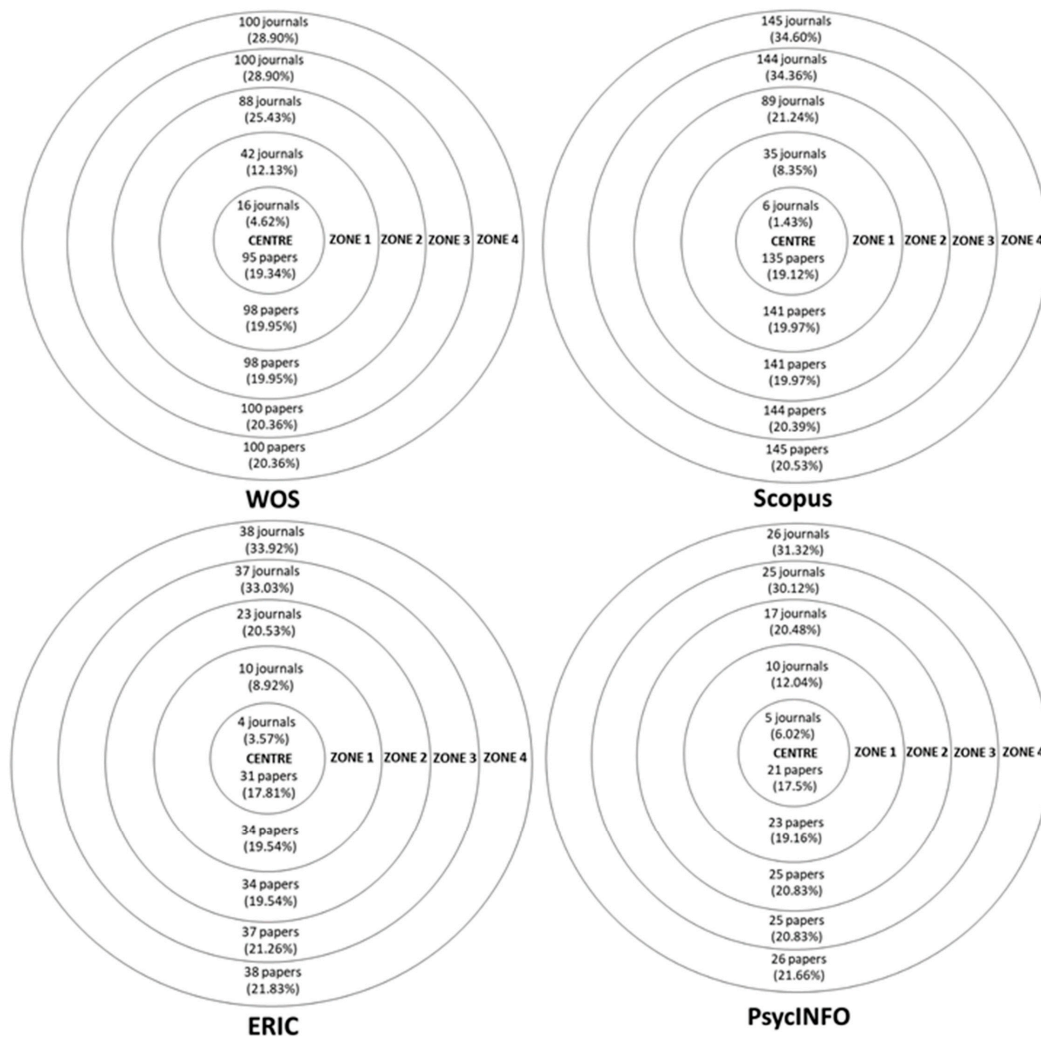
100 journals
(28.90%)
100 journals
(28.90%)
88 journals
(25.43%)
42 journals
(12.13%)
16 journals
(4.62%)
CENTRE
95 papers
(19.34%)
ZONE 1 ZONE 2 ZONE 3 ZONE 4
98 papers
(19.95%)
98 papers
(19.95%)
100 papers
(20.36%)
100 papers
(20.36%)

WOS

145 journals
(34.60%)
144 journals
(34.36%)
89 journals
(21.24%)
35 journals
(8.35%)
6 journals
(1.43%)
CENTRE
135 papers
(19.12%)
ZONE 1 ZONE 2 ZONE 3 ZONE 4
141 papers
(19.97%)
141 papers
(19.97%)
144 papers
(20.39%)
145 papers
(20.53%)

Scopus

38 journals
(33.92%)
37 journals
(33.03%)
23 journals
(20.53%)
10 journals
(8.92%)
4 journals
(3.57%)
CENTRE
31 papers
(17.81%)
ZONE 1 ZONE 2 ZONE 3 ZONE 4
34 papers
(19.54%)
34 papers
(19.54%)
37 papers
(21.26%)
38 papers
(21.83%)

ERIC

26 journals
(31.32%)
25 journals
(30.12%)
17 journals
(20.48%)
10 journals
(12.04%)
5 journals
(6.02%)
CENTRE
21 papers
(17.5%)
ZONE 1 ZONE 2 ZONE 3 ZONE 4
23 papers
(19.16%)
25 papers
(20.83%)
25 papers
(20.83%)
26 papers
(21.66%)

PsycINFO